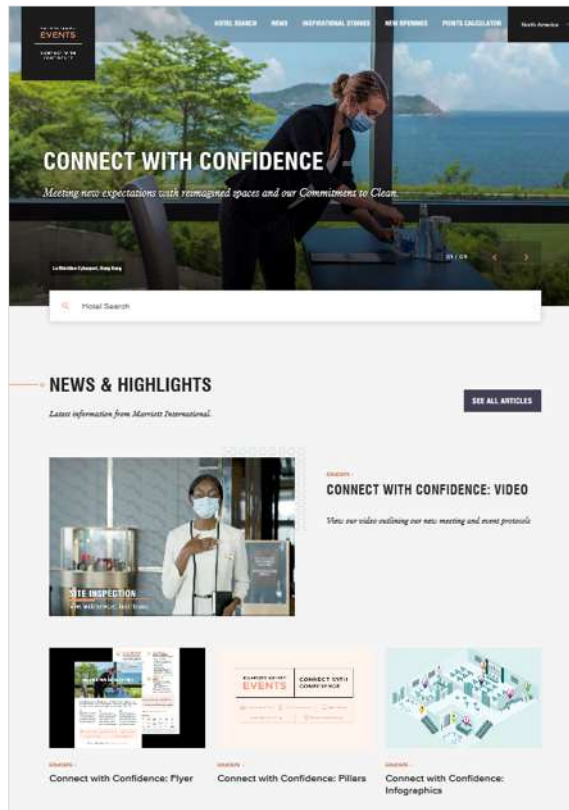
EVENTS

HOTEL SEARCH NEWS INSPIRATIONAL STORIES NEW OPENINGS POINTS CALCULATOR North America

CONNECT WITH CONFIDENCE

Meeting new expectations with reimagined spaces and our Commitment to Clean.

Le Méridien Cyberport, Hong Kong

01 / 04

Hotel Search

NEWS & HIGHLIGHTS

Latest information from Marriott International.

SEE ALL ARTICLES

CONNECT WITH CONFIDENCE: VIDEO

View our video outlining our new meeting and event protocols

SITE INSPECTION

Connect with Confidence: Flyer

EVENTS
CONNECT WITH CONFIDENCE

Connect with Confidence: Pillars

Connect with Confidence: Infographics